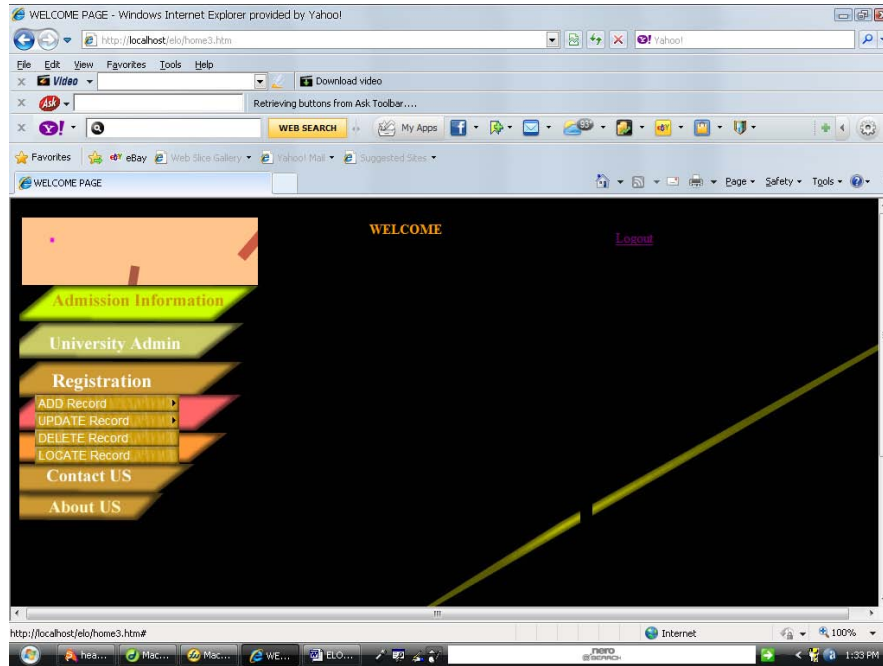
WELCOME PAGE - Windows Internet Explorer provided by Yahoo!

http://localhost/elo/home3.htm

Yahoo!

File Edit View Favorites Tools Help

Video

Download video

Ask

Retrieving buttons from Ask Toolbar....

Y!

WEB SEARCH

My Apps

Favorites

eBay

Web Slice Gallery

Yahoo! Mail

Suggested Sites

WELCOME PAGE

Page Safety Tools

WELCOME

Logout

Admission Information

University Admin

Registration

ADD Record

UPDATE Record

DELETE Record

LOCATE Record

Contact US

About US

http://localhost/elo/home3.htm#

Internet

100%

hea...

Mac...

Mac...

WE...

ELO...

nero

1:33 PM